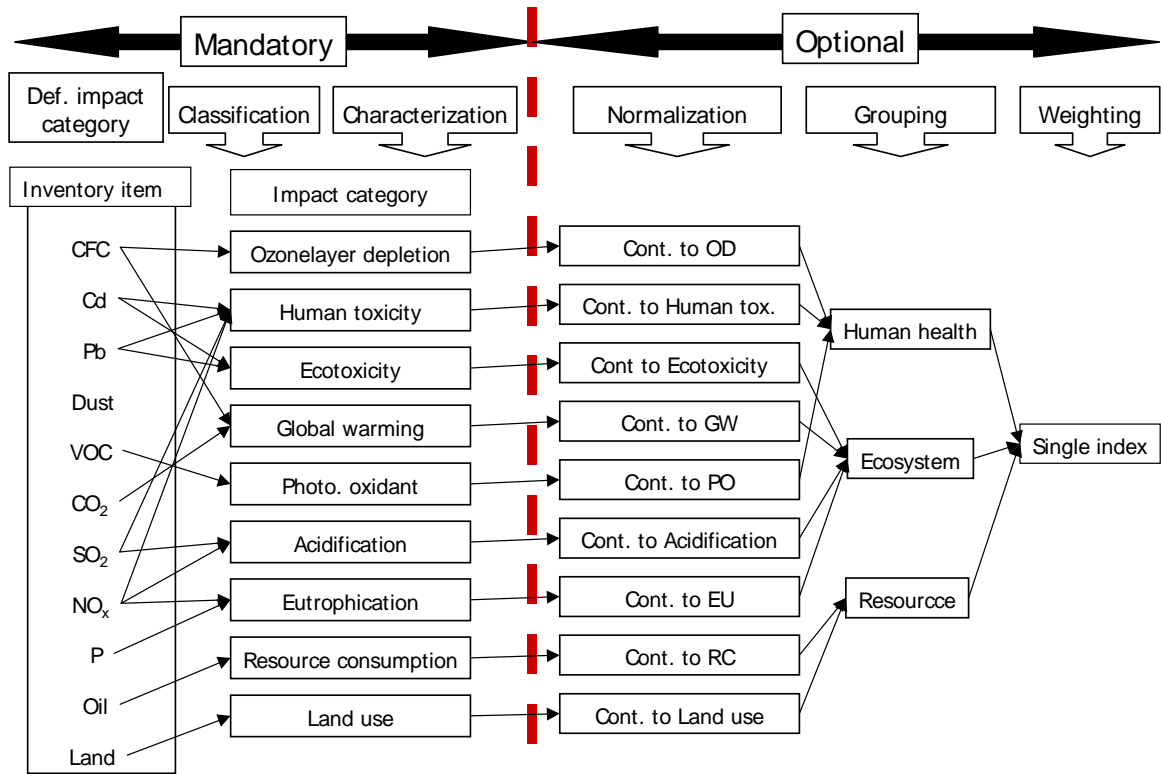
Mandatory

Optional

Def. impact category

Classification

Characterization

Normalization

Grouping

Weighting

Inventory item

CFC

Cd

Pb

Dust

VOC

$CO_2$

$SO_2$

$NO_x$

P

Oil

Land

Impact category

Ozonelayer depletion

Human toxicity

Ecotoxicity

Global warming

Photo. oxidant

Acidification

Eutrophication

Resource consumption

Land use

Cont. to OD

Cont. to Human tox.

Cont to Ecotoxicity

Cont. to GW

Cont. to PO

Cont. to Acidification

Cont. to EU

Cont. to RC

Cont. to Land use

Human health

Ecosystem

Resourcce

Single index